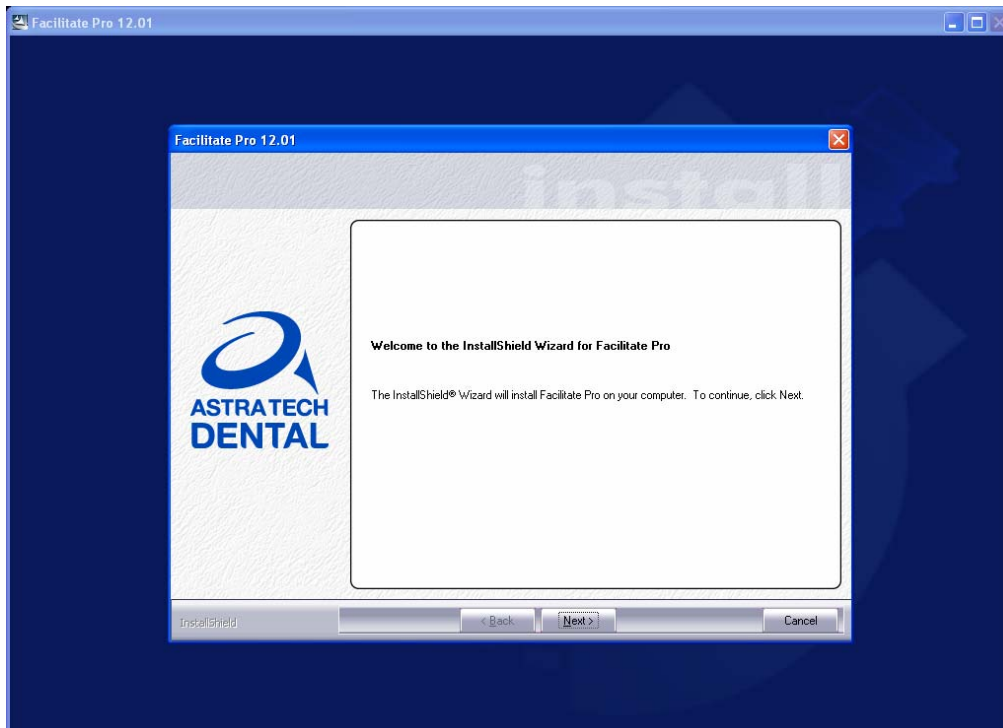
Facilitate Pro 12.01

Facilitate Pro 12.01

install

ASTRATECH DENTAL

Welcome to the InstallShield Wizard for Facilitate Pro

The InstallShield® Wizard will install Facilitate Pro on your computer. To continue, click Next.

InstallShield

< Back

Next >

Cancel